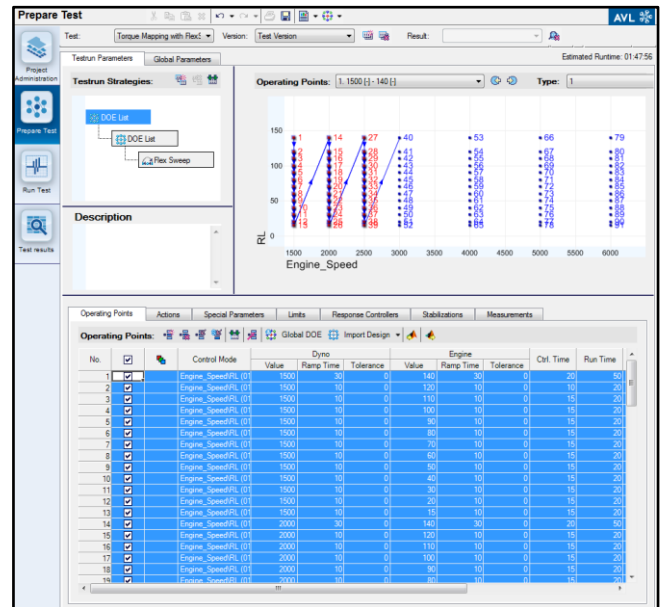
Prepare Test

AVL

Project Administration

Prepare Test

Run Test

Test results

Test: Torque Mapping with FlexS Version: Test Version Result:

Testrun Parameters Global Parameters

Estimated Runtime: 01:47:56

Testrun Strategies:

DOE List

DOE List

Flex Sweep

Description

Operating Points: 1. 1500 [-] - 140 [-] Type: 1

150
100
50
0

RL

1500 2000 2500 3000 3500 4000 4500 5000 5500 6000

Engine_Speed

1 2 3 4 5 6 7 8 9 10 11 12 13 14 15 16 17 18 19 20 21 22 23 24 25 26 27 28 29 30 31 32 33 34 35 36 37 38 39 40 41 42 43 44 45 46 47 48 49 50 51 52 53 54 55 56 57 58 59 60 61 62 63 64 65 66 67 68 69 70 71 72 73 74 75 76 77 78 79 80 81 82 83 84 85 86 87 88 89 90 91

Operating Points Actions Special Parameters Limits Response Controllers Stabilizations Measurements

Operating Points: Global DOE Import Design

| No. | ☑ | | Control Mode | Dyno Value | Dyno Ramp Time | Dyno Tolerance | Engine Value | Engine Ramp Time | Engine Tolerance | Ctrl. Time | Run Time |
|---|---|---|---|---|---|---|---|---|---|---|---|
| 1 | ☑ | | Engine_Speed\RL (01 | 1500 | 30 | 0 | 140 | 30 | 0 | 20 | 50 |
| 2 | ☑ | | Engine_Speed\RL (01 | 1500 | 10 | 0 | 120 | 10 | 0 | 15 | 20 |
| 3 | ☑ | | Engine_Speed\RL (01 | 1500 | 10 | 0 | 110 | 10 | 0 | 15 | 20 |
| 4 | ☑ | | Engine_Speed\RL (01 | 1500 | 10 | 0 | 100 | 10 | 0 | 15 | 20 |
| 5 | ☑ | | Engine_Speed\RL (01 | 1500 | 10 | 0 | 90 | 10 | 0 | 15 | 20 |
| 6 | ☑ | | Engine_Speed\RL (01 | 1500 | 10 | 0 | 80 | 10 | 0 | 15 | 20 |
| 7 | ☑ | | Engine_Speed\RL (01 | 1500 | 10 | 0 | 70 | 10 | 0 | 15 | 20 |
| 8 | ☑ | | Engine_Speed\RL (01 | 1500 | 10 | 0 | 60 | 10 | 0 | 15 | 20 |
| 9 | ☑ | | Engine_Speed\RL (01 | 1500 | 10 | 0 | 50 | 10 | 0 | 15 | 20 |
| 10 | ☑ | | Engine_Speed\RL (01 | 1500 | 10 | 0 | 40 | 10 | 0 | 15 | 20 |
| 11 | ☑ | | Engine_Speed\RL (01 | 1500 | 10 | 0 | 30 | 10 | 0 | 15 | 20 |
| 12 | ☑ | | Engine_Speed\RL (01 | 1500 | 10 | 0 | 20 | 10 | 0 | 15 | 20 |
| 13 | ☑ | | Engine_Speed\RL (01 | 1500 | 10 | 0 | 15 | 10 | 0 | 15 | 20 |
| 14 | ☑ | | Engine_Speed\RL (01 | 2000 | 30 | 0 | 140 | 30 | 0 | 20 | 50 |
| 15 | ☑ | | Engine_Speed\RL (01 | 2000 | 10 | 0 | 120 | 10 | 0 | 15 | 20 |
| 16 | ☑ | | Engine_Speed\RL (01 | 2000 | 10 | 0 | 110 | 10 | 0 | 15 | 20 |
| 17 | ☑ | | Engine_Speed\RL (01 | 2000 | 10 | 0 | 100 | 10 | 0 | 15 | 20 |
| 18 | ☑ | | Engine_Speed\RL (01 | 2000 | 10 | 0 | 90 | 10 | 0 | 15 | 20 |
| 19 | ☑ | | Engine_Speed\RL (01 | 2000 | 10 | 0 | 80 | 10 | 0 | 15 | 20 |